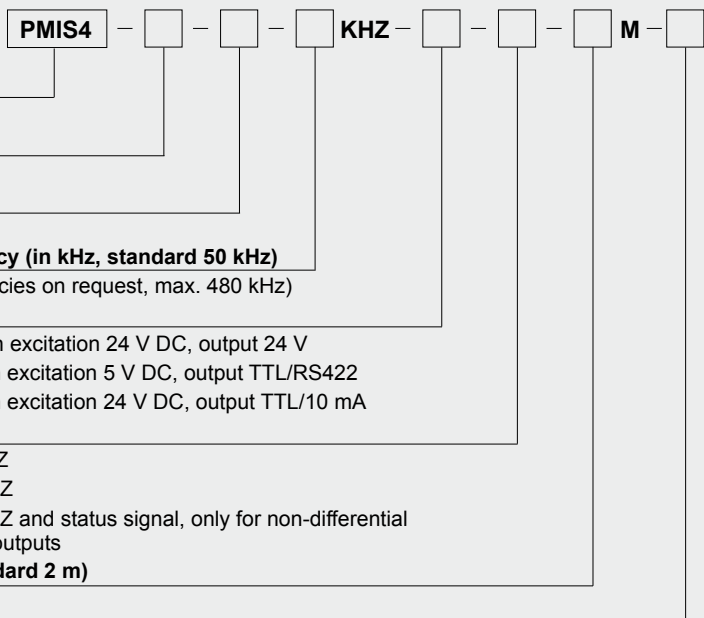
PMIS4 – – – KHZ – – – M –

cy (in kHz, standard 50 kHz)
cies on request, max. 480 kHz)

n excitation 24 V DC, output 24 V
excitation 5 V DC, output TTL/RS422
excitation 24 V DC, output TTL/10 mA

Z
Z
Z and status signal, only for non-differential
outputs
dard 2 m)